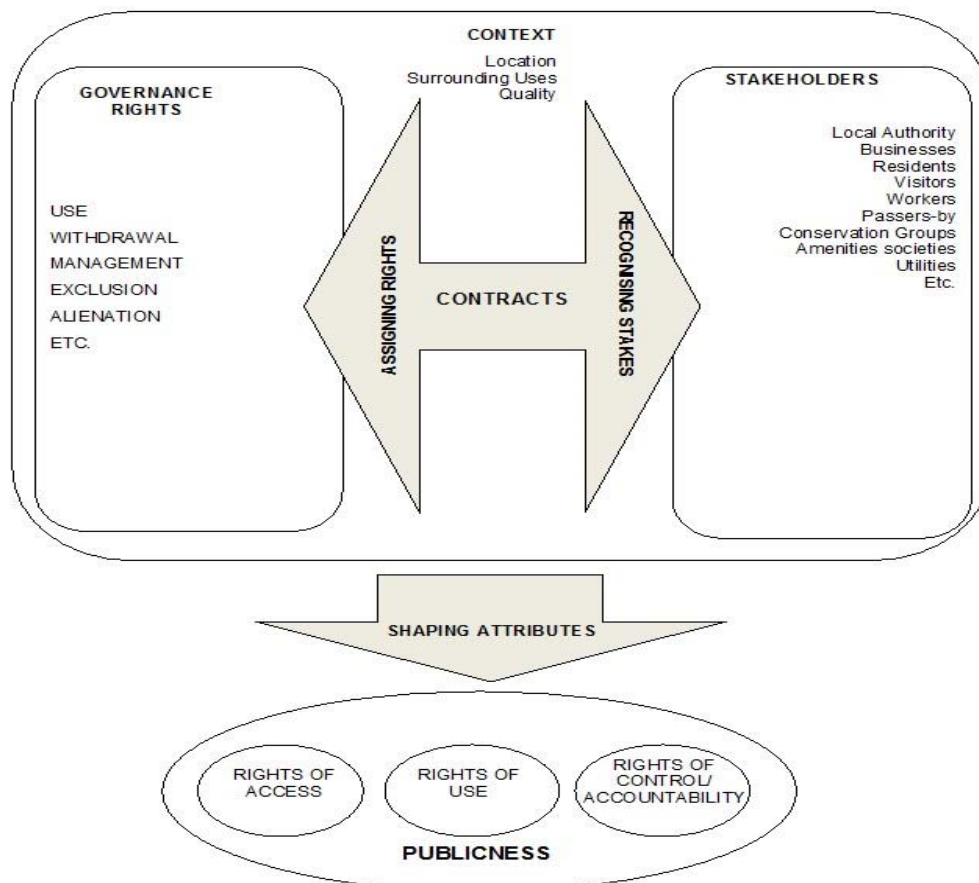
CONTEXT
Location
Surrounding Uses
Quality

GOVERNANCE RIGHTS

USE
WITHDRAWAL
MANAGEMENT
EXCLUSION
ALIENATION
ETC.

ASSIGNING RIGHTS

CONTRACTS

RECOGNISING STAKES

STAKEHOLDERS

Local Authority
Businesses
Residents
Visitors
Workers
Passers-by
Conservation Groups
Amenities societies
Utilities
Etc.

SHAPING ATTRIBUTES

RIGHTS OF ACCESS

RIGHTS OF USE

RIGHTS OF CONTROL/ ACCOUNTABILITY

PUBLICNESS